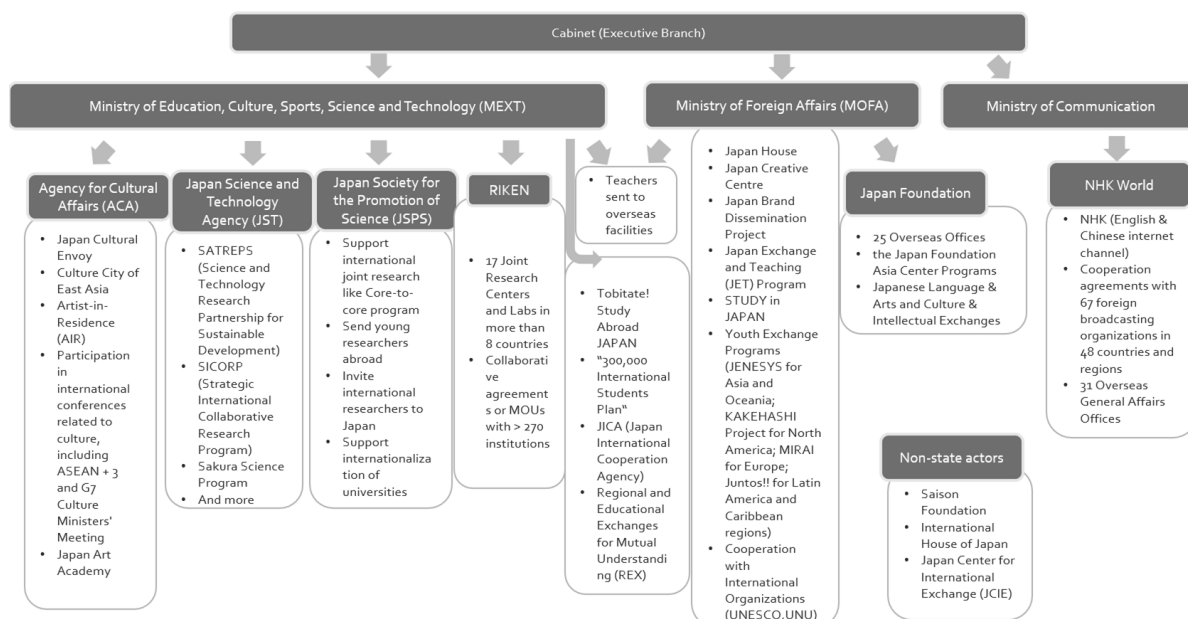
Cabinet (Executive Branch)

Ministry of Education, Culture, Sports, Science and Technology (MEXT)

Ministry of Foreign Affairs (MOFA)

Ministry of Communication

Agency for Cultural Affairs (ACA)

- Japan Cultural Envoy
- Culture City of East Asia
- Artist-in-Residence (AIR)
- Participation in international conferences related to culture, including ASEAN + 3 and G7 Culture Ministers' Meeting
- Japan Art Academy

Japan Science and Technology Agency (JST)

- SATREPS (Science and Technology Research Partnership for Sustainable Development)
- SICORP (Strategic International Collaborative Research Program)
- Sakura Science Program
- And more

Japan Society for the Promotion of Science (JSPS)

- Support international joint research like Core-to-core program
- Send young researchers abroad
- Invite international researchers to Japan
- Support internationalization of universities

RIKEN

- 17 Joint Research Centers and Labs in more than 8 countries
- Collaborative agreements or MOUs with > 270 institutions

- Teachers sent to overseas facilities

- Tobitate! Study Abroad JAPAN
- "300,000 International Students Plan"
- JICA (Japan International Cooperation Agency)
- Regional and Educational Exchanges for Mutual Understanding (REX)

- Japan House
- Japan Creative Centre
- Japan Brand Dissemination Project
- Japan Exchange and Teaching (JET) Program
- STUDY in JAPAN
- Youth Exchange Programs (JENESYS for Asia and Oceania; KAKEHASHI Project for North America; MIRAI for Europe; Juntos!! for Latin America and Caribbean regions)
- Cooperation with International Organizations (UNESCO,UNU)

Japan Foundation

- 25 Overseas Offices
- the Japan Foundation Asia Center Programs
- Japanese Language & Arts and Culture & Intellectual Exchanges

Non-state actors

- Saison Foundation
- International House of Japan
- Japan Center for International Exchange (JCIE)

NHK World

- NHK (English & Chinese internet channel)
- Cooperation agreements with 67 foreign broadcasting organizations in 48 countries and regions
- 31 Overseas General Affairs Offices